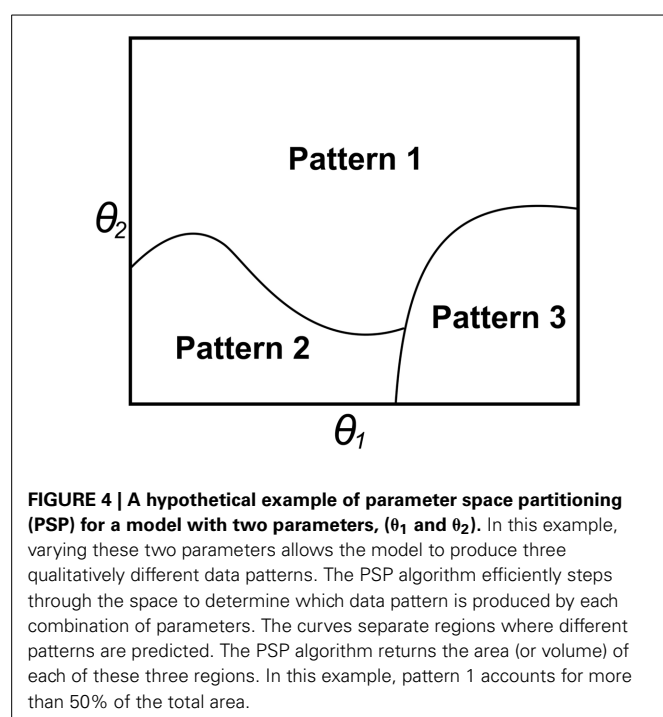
Pattern 1

$\theta_2$

Pattern 2

Pattern 3

$\theta_1$

**FIGURE 4 | A hypothetical example of parameter space partitioning (PSP) for a model with two parameters, ($\theta_1$ and $\theta_2$).** In this example, varying these two parameters allows the model to produce three qualitatively different data patterns. The PSP algorithm efficiently steps through the space to determine which data pattern is produced by each combination of parameters. The curves separate regions where different patterns are predicted. The PSP algorithm returns the area (or volume) of each of these three regions. In this example, pattern 1 accounts for more than 50% of the total area.